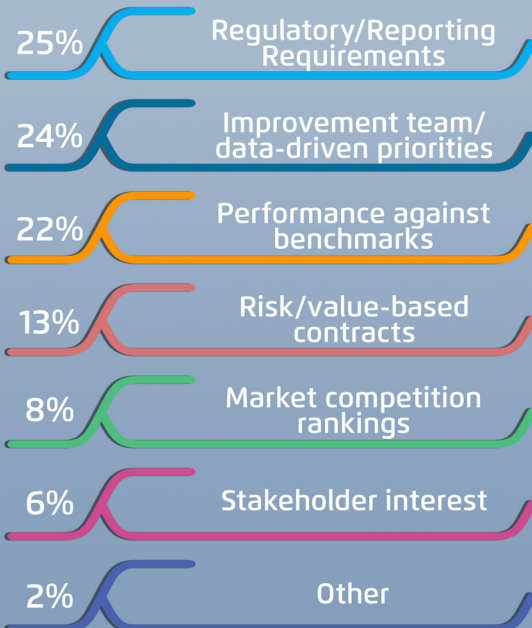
25% Regulatory/Reporting Requirements

24% Improvement team/ data-driven priorities

22% Performance against benchmarks

13% Risk/value-based contracts

8% Market competition rankings

6% Stakeholder interest

2% Other